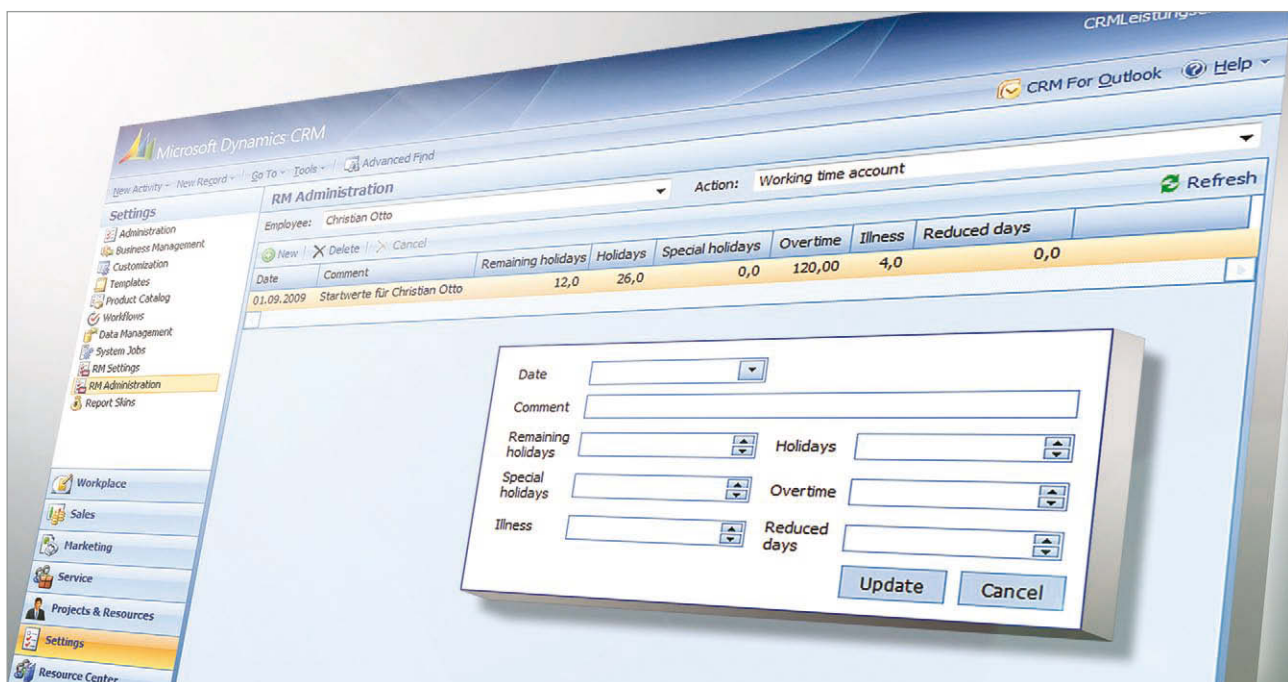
CRMLeistungs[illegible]

CRM For Outlook Help

Microsoft Dynamics CRM

New Activity New Record Go To Tools Advanced Find

Settings
Administration
Business Management
Customization
Templates
Product Catalog
Workflows
Data Management
System Jobs
RM Settings
RM Administration
Report Skins

RM Administration

Action: Working time account

Refresh

Employee: Christian Otto

New Delete Cancel

| Date | Comment | Remaining holidays | Holidays | Special holidays | Overtime | Illness | Reduced days |
|---|---|---|---|---|---|---|---|
| 01.09.2009 | Startwerte für Christian Otto | 12,0 | 26,0 | 0,0 | 120,00 | 4,0 | 0,0 |

Date

Comment

Remaining holidays

Holidays

Special holidays

Overtime

Illness

Reduced days

Update

Cancel

Workplace
Sales
Marketing
Service
Projects & Resources
Settings
Resource Center